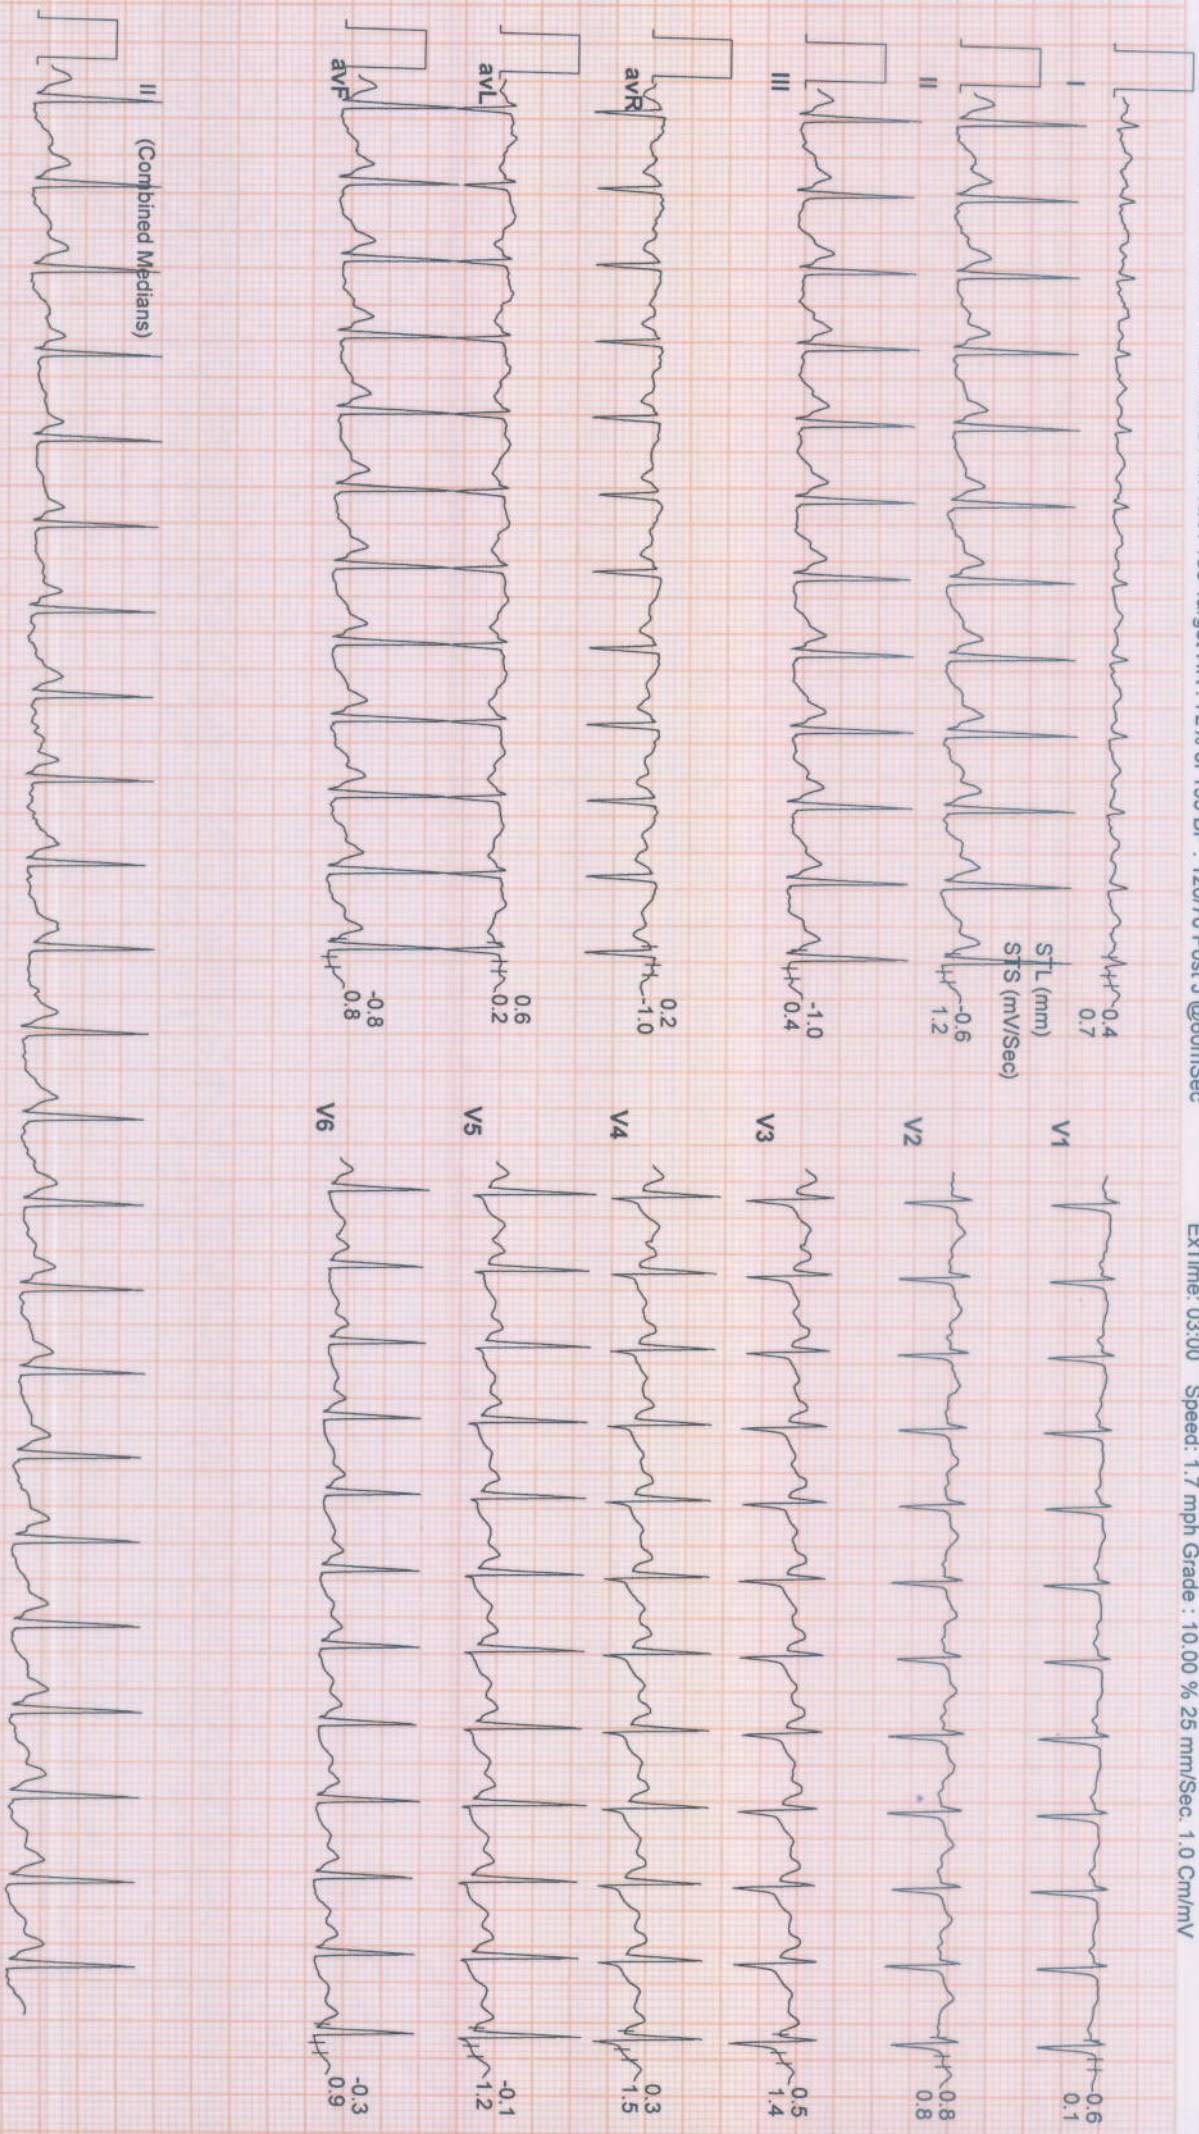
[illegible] Target HR : 12% of 150 BP : 120/70 Post J @60mSec

ExTime: 03:00 Speed: 1.7 mph Grade : 10.00 % 25 mm/Sec. 1.0 Cm/mV

I
0.4
0.7
STL (mm)
STS (mV/Sec)

II
-0.6
1.2

III
-1.0
0.4

avR
0.2
-1.0

avL
0.6
0.2

avF
-0.8
0.8

V1
0.6
0.1

V2
0.8
0.8

V3
0.5
1.4

V4
0.3
1.5

V5
-0.1
1.2

V6
-0.3
0.9

II (Combined Medians)